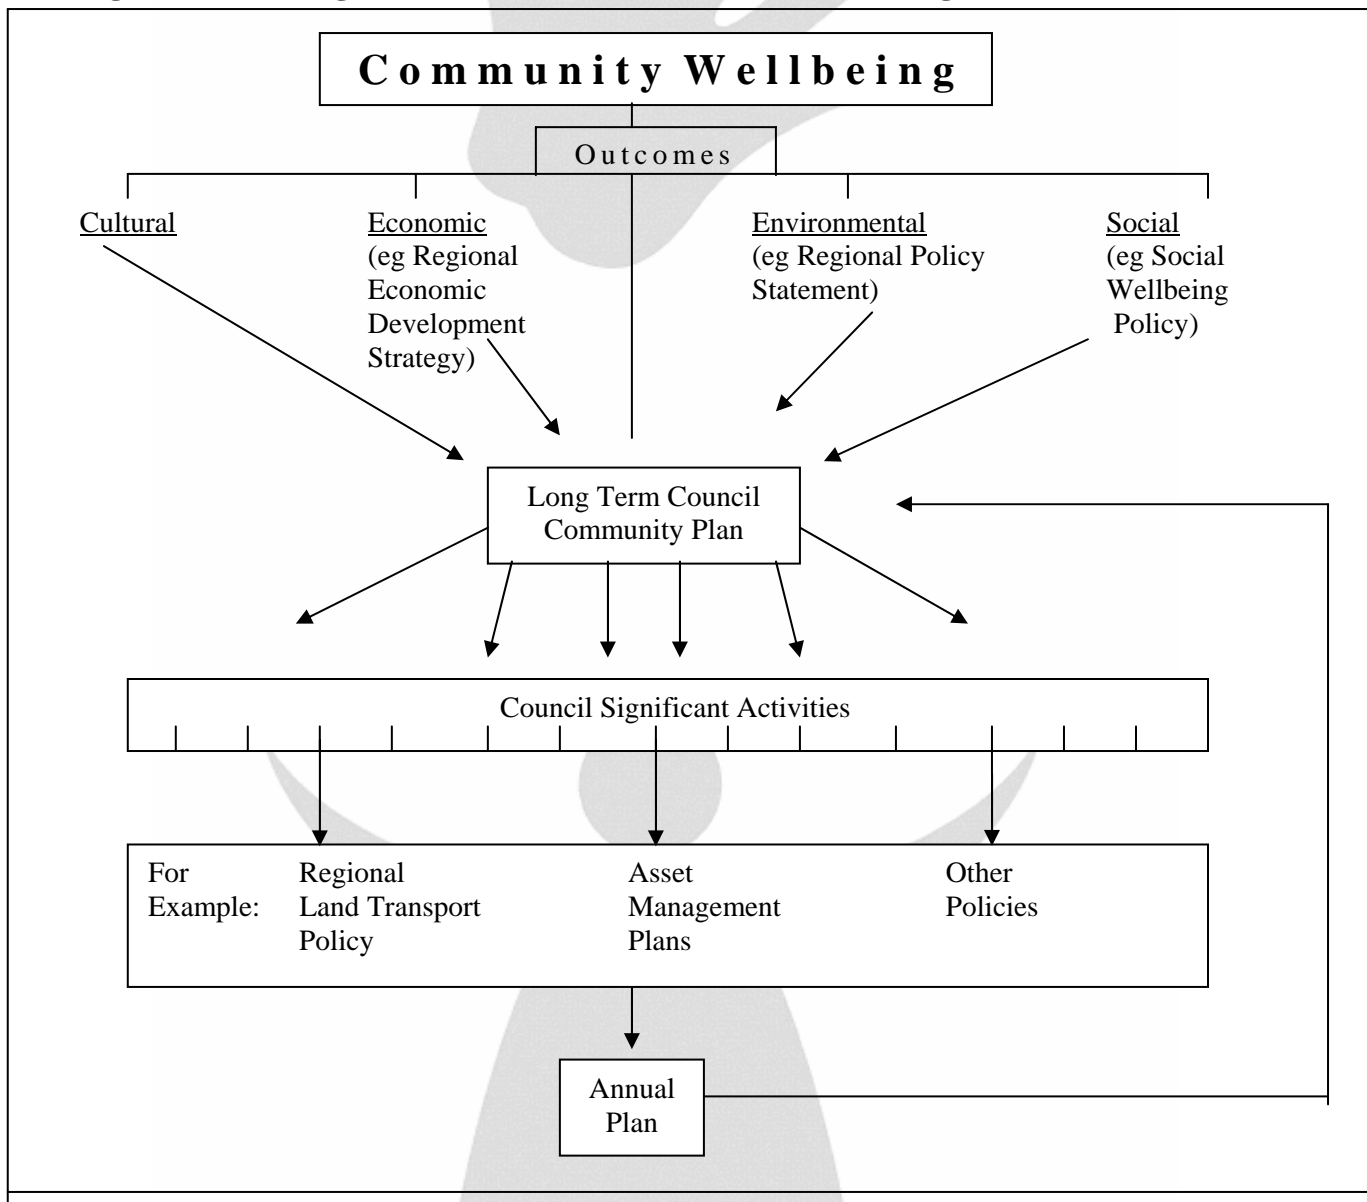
Community Wellbeing

Outcomes

Cultural

Economic (eg Regional Economic Development Strategy)

Environmental (eg Regional Policy Statement)

Social (eg Social Wellbeing Policy)

Long Term Council Community Plan

Council Significant Activities

For Example:

Regional Land Transport Policy

Asset Management Plans

Other Policies

Annual Plan